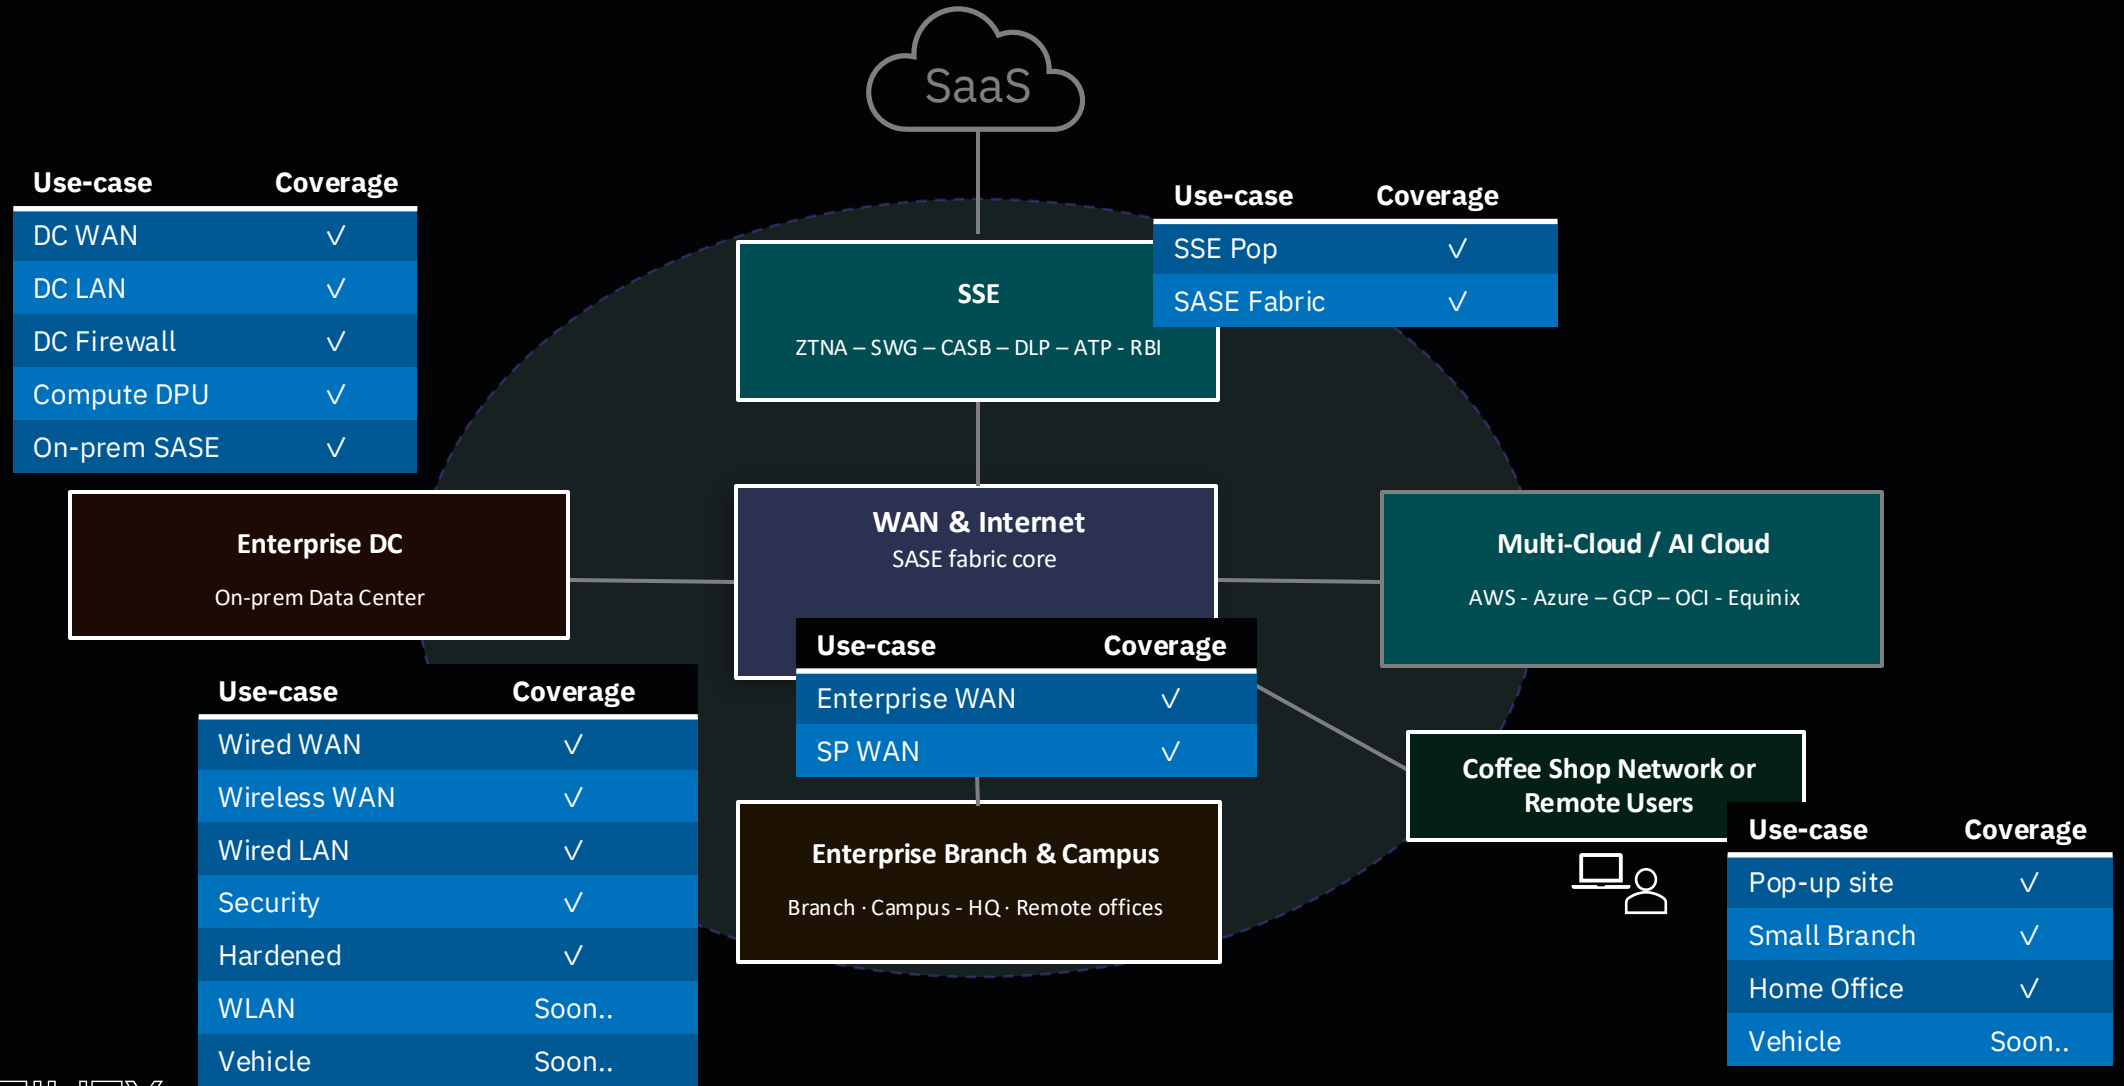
SaaS

| Use-case | Coverage |
|---|---|
| DC WAN | √ |
| DC LAN | √ |
| DC Firewall | √ |
| Compute DPU | √ |
| On-prem SASE | √ |

SSE

ZTNA – SWG – CASB – DLP – ATP - RBI

| Use-case | Coverage |
|---|---|
| SSE Pop | √ |
| SASE Fabric | √ |

Enterprise DC

On-prem Data Center

WAN & Internet

SASE fabric core

| Use-case | Coverage |
|---|---|
| Enterprise WAN | √ |
| SP WAN | √ |

Multi-Cloud / AI Cloud

AWS - Azure – GCP – OCI - Equinix

| Use-case | Coverage |
|---|---|
| Wired WAN | √ |
| Wireless WAN | √ |
| Wired LAN | √ |
| Security | √ |
| Hardened | √ |
| WLAN | Soon.. |
| Vehicle | Soon.. |

Enterprise Branch & Campus

Branch · Campus - HQ · Remote offices

Coffee Shop Network or Remote Users

| Use-case | Coverage |
|---|---|
| Pop-up site | √ |
| Small Branch | √ |
| Home Office | √ |
| Vehicle | Soon.. |